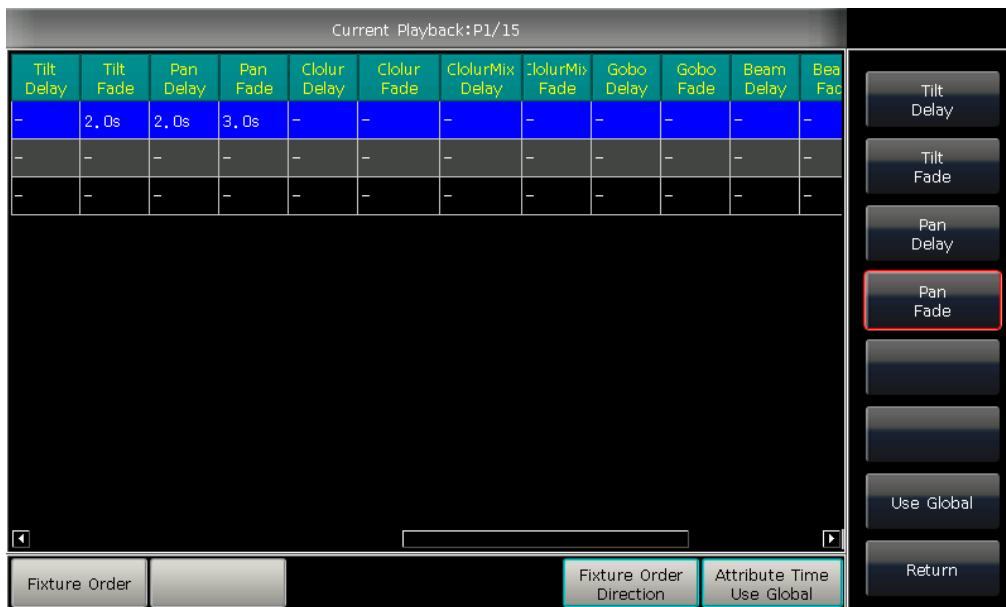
Current Playback:P1/15

| Tilt Delay | Tilt Fade | Pan Delay | Pan Fade | Clolur Delay | Clolur Fade | ClolurMix Delay | :lolurMi: Fade | Gobo Delay | Gobo Fade | Beam Delay | Bea Fac |
|---|---|---|---|---|---|---|---|---|---|---|---|
| - | 2.0s | 2.0s | 3.0s | - | - | - | - | - | - | - | - |
| - | - | - | - | - | - | - | - | - | - | - | - |
| - | - | - | - | - | - | - | - | - | - | - | - |

Tilt Delay

Tilt Fade

Pan Delay

Pan Fade

Use Global

Return

Fixture Order

Fixture Order Direction

Attribute Time Use Global